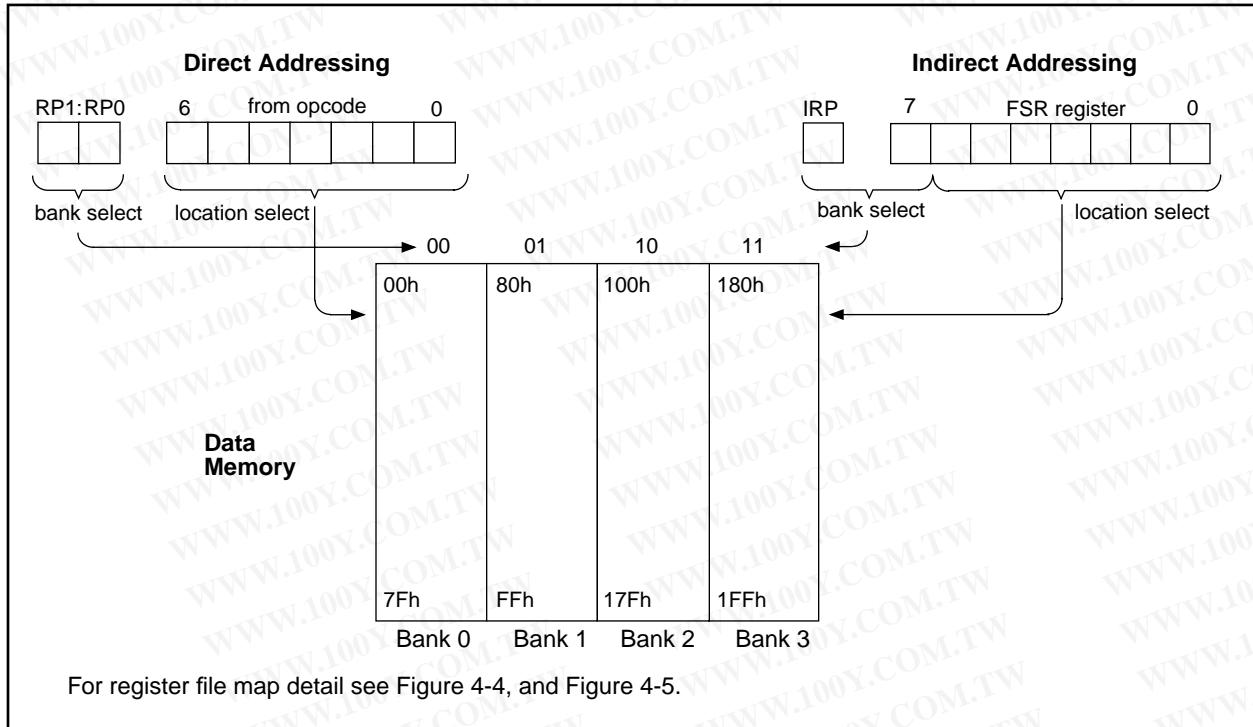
Direct Addressing

RP1:RP0

6 from opcode 0

bank select

location select

Indirect Addressing

IRP

7 FSR register 0

bank select

location select

00 01 10 11

| 00h | 80h | 100h | 180h |
|---|---|---|---|
| 7Fh | FFh | 17Fh | 1FFh |
| Bank 0 | Bank 1 | Bank 2 | Bank 3 |

Data Memory

For register file map detail see Figure 4-4, and Figure 4-5.

WWW.100Y.COM.TW